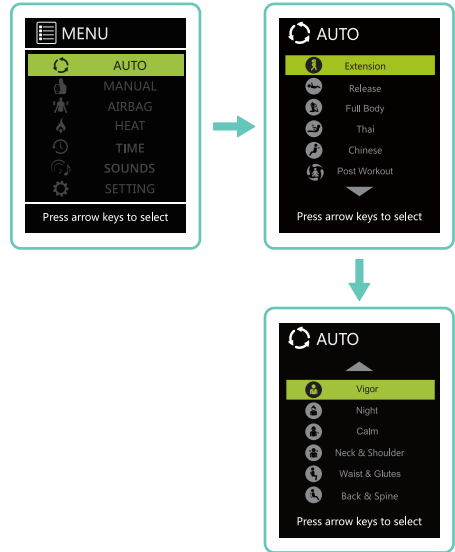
MENU

AUTO
MANUAL
AIRBAG
HEAT
TIME
SOUNDS
SETTING

Press arrow keys to select

AUTO

Extension
Release
Full Body
Thai
Chinese
Post Workout

Press arrow keys to select

AUTO

Vigor
Night
Calm
Neck & Shoulder
Waist & Glutes
Back & Spine

Press arrow keys to select